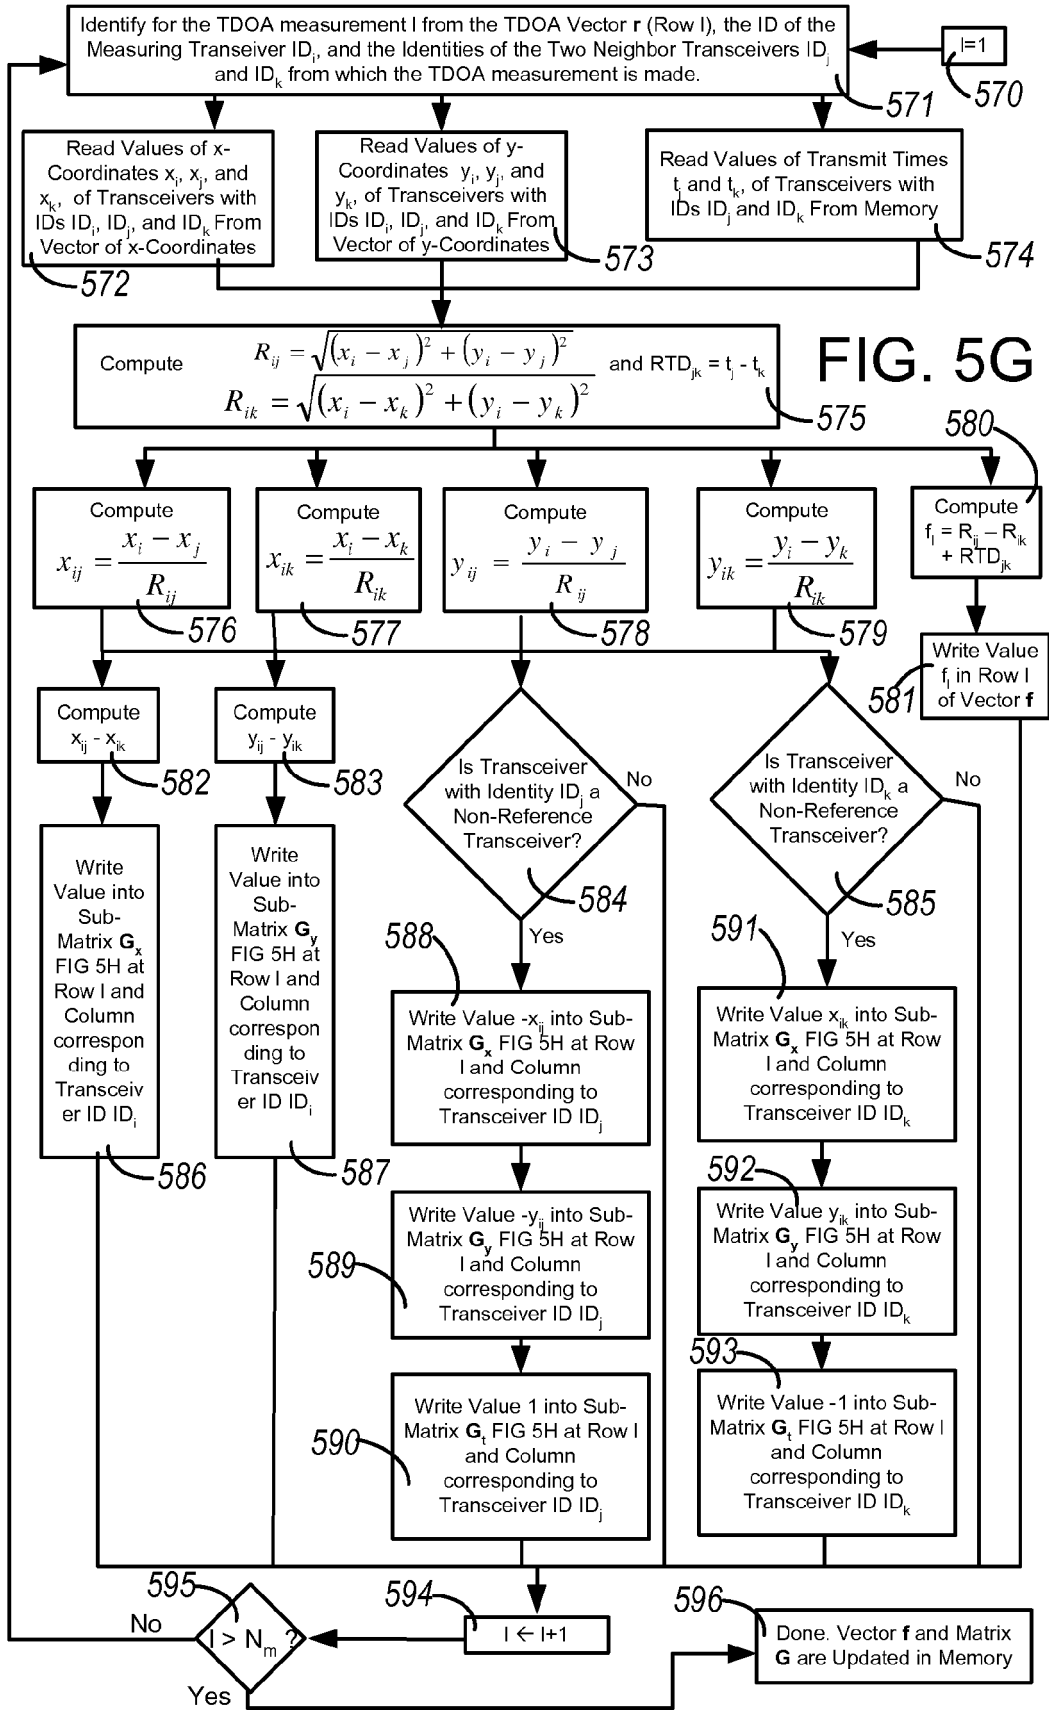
Identify for the TDOA measurement l from the TDOA Vector **r** (Row l), the ID of the Measuring Transeiver $ID_i$, and the Identities of the Two Neighbor Transceivers $ID_j$ and $ID_k$ from which the TDOA measurement is made.

l=1

570

571

Read Values of x-Coordinates $x_i$, $x_j$, and $x_k$, of Transceivers with IDs $ID_i$, $ID_j$, and $ID_k$ From Vector of x-Coordinates

572

Read Values of y-Coordinates $y_i$, $y_j$, and $y_k$, of Transceivers with IDs $ID_i$, $ID_j$, and $ID_k$ From Vector of y-Coordinates

573

Read Values of Transmit Times $t_j$ and $t_k$, of Transceivers with IDs $ID_j$ and $ID_k$ From Memory

574

Compute $R_{ij} = \sqrt{(x_i - x_j)^2 + (y_i - y_j)^2}$ and $RTD_{jk} = t_j - t_k$
$R_{ik} = \sqrt{(x_i - x_k)^2 + (y_i - y_k)^2}$

FIG. 5G

575

580

Compute $x_{ij} = \frac{x_i - x_j}{R_{ij}}$

576

Compute $x_{ik} = \frac{x_i - x_k}{R_{ik}}$

577

Compute $y_{ij} = \frac{y_i - y_j}{R_{ij}}$

578

Compute $y_{ik} = \frac{y_i - y_k}{R_{ik}}$

579

Compute $f_l = R_{ij} - R_{ik} + RTD_{jk}$

Write Value $f_l$ in Row l of Vector **f**

581

Compute $x_{ij} - x_{ik}$

582

Compute $y_{ij} - y_{ik}$

583

Is Transceiver with Identity $ID_j$ a Non-Reference Transceiver?

No

584

Yes

Is Transceiver with Identity $ID_k$ a Non-Reference Transceiver?

No

585

Yes

Write Value into Sub-Matrix $\mathbf{G_x}$ FIG 5H at Row l and Column corresponding to Transceiver ID $ID_i$

586

Write Value into Sub-Matrix $\mathbf{G_y}$ FIG 5H at Row l and Column corresponding to Transceiver ID $ID_i$

587

588

Write Value $-x_{ij}$ into Sub-Matrix $\mathbf{G_x}$ FIG 5H at Row l and Column corresponding to Transceiver ID $ID_j$

591

Write Value $x_{ik}$ into Sub-Matrix $\mathbf{G_x}$ FIG 5H at Row l and Column corresponding to Transceiver ID $ID_k$

592

Write Value $-y_{ij}$ into Sub-Matrix $\mathbf{G_y}$ FIG 5H at Row l and Column corresponding to Transceiver ID $ID_j$

589

Write Value $y_{ik}$ into Sub-Matrix $\mathbf{G_y}$ FIG 5H at Row l and Column corresponding to Transceiver ID $ID_k$

593

Write Value 1 into Sub-Matrix $\mathbf{G_t}$ FIG 5H at Row l and Column corresponding to Transceiver ID $ID_j$

590

Write Value -1 into Sub-Matrix $\mathbf{G_t}$ FIG 5H at Row l and Column corresponding to Transceiver ID $ID_k$

595

594

596

No

$l > N_m$ ?

$l \leftarrow l+1$

Done. Vector **f** and Matrix **G** are Updated in Memory

Yes